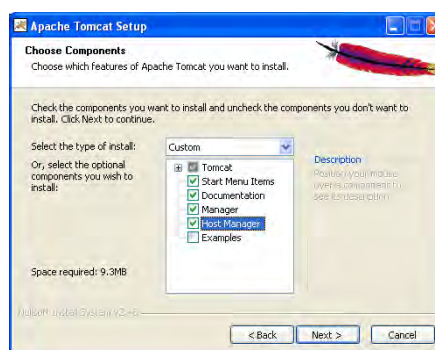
Apache Tomcat Setup

Choose Components

Choose which features of Apache Tomcat you want to install.

Check the components you want to install and uncheck the components you don't want to install. Click Next to continue.

Select the type of install:

Custom

Or, select the optional components you wish to install:

Tomcat

Start Menu Items

Documentation

Manager

Host Manager

Examples

Description

Position your mouse over a component to see its description.

Space required: 9.3MB

Nullsoft Install System v2.46

< Back

Next >

Cancel